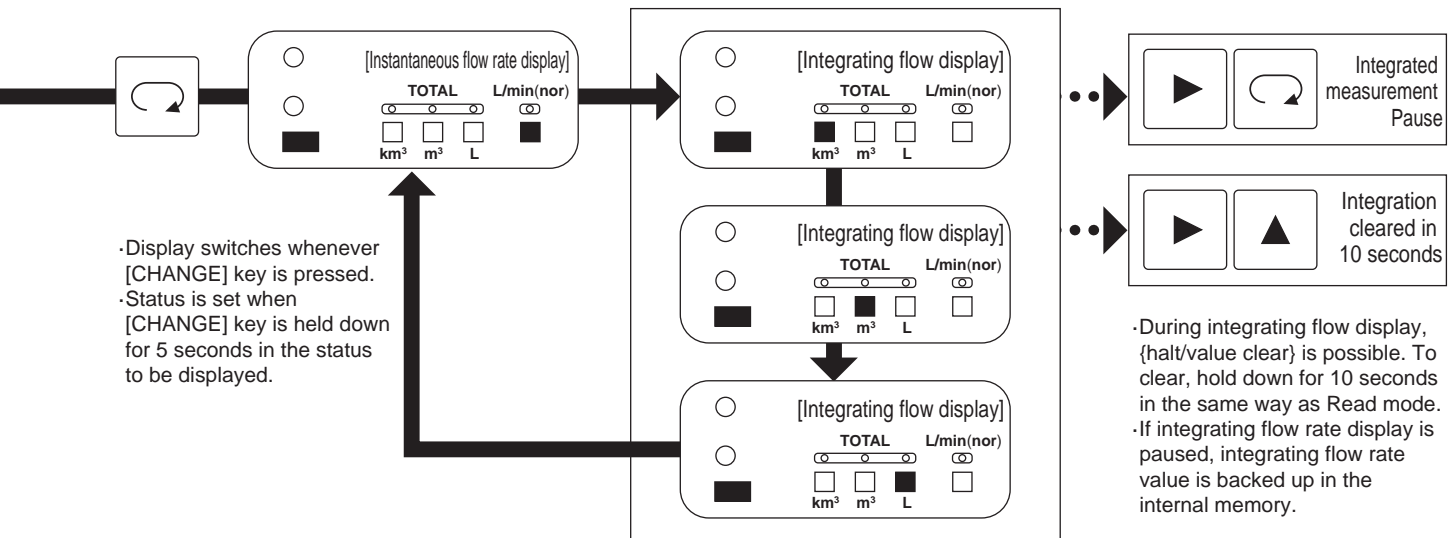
[Instantaneous flow rate display]
TOTAL L/min(nor)
km$^3$ m$^3$ L

[Integrating flow display]
TOTAL L/min(nor)
km$^3$ m$^3$ L

[Integrating flow display]
TOTAL L/min(nor)
km$^3$ m$^3$ L

[Integrating flow display]
TOTAL L/min(nor)
km$^3$ m$^3$ L

Integrated measurement Pause

Integration cleared in 10 seconds

·Display switches whenever [CHANGE] key is pressed.
·Status is set when [CHANGE] key is held down for 5 seconds in the status to be displayed.

·During integrating flow display, {halt/value clear} is possible. To clear, hold down for 10 seconds in the same way as Read mode.
·If integrating flow rate display is paused, integrating flow rate value is backed up in the internal memory.